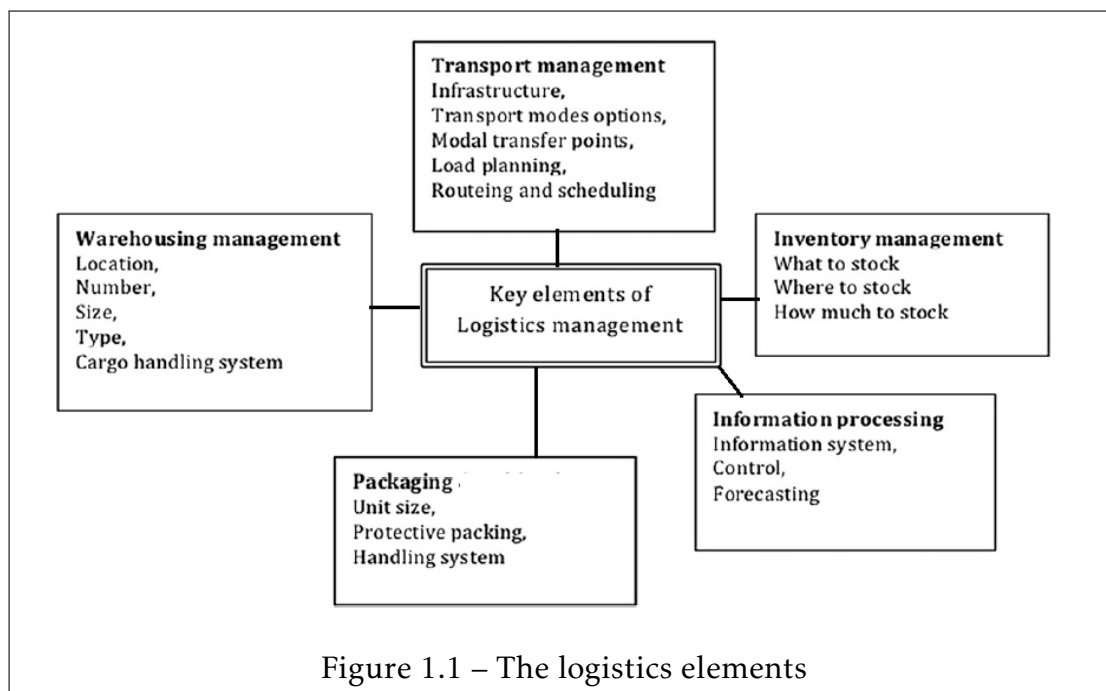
Transport management
Infrastructure,
Transport modes options,
Modal transfer points,
Load planning,
Routeing and scheduling

Warehousing management
Location,
Number,
Size,
Type,
Cargo handling system

Key elements of Logistics management

Inventory management
What to stock
Where to stock
How much to stock

Information processing
Information system,
Control,
Forecasting

Packaging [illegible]
Unit size,
Protective packing,
Handling system

Figure 1.1 – The logistics elements